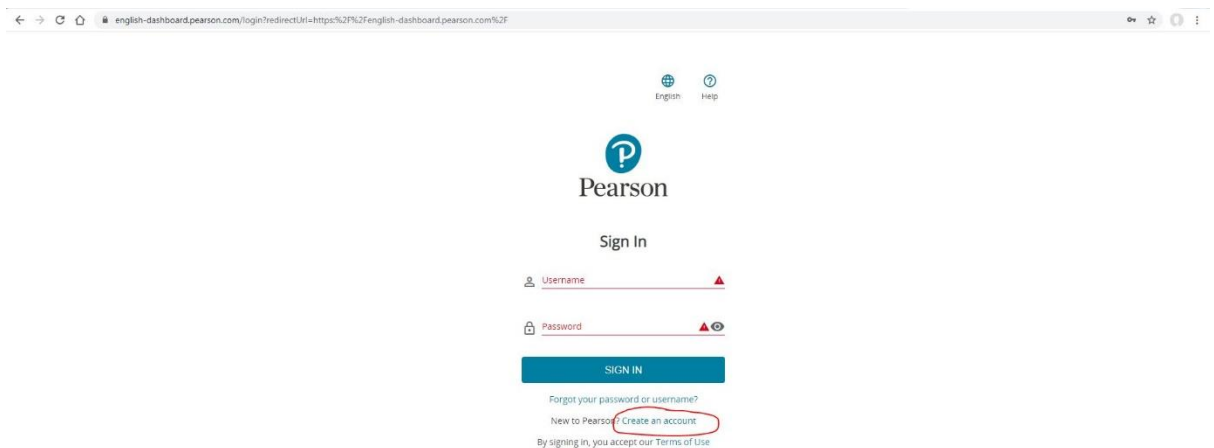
english-dashboard.pearson.com/login?redirectUrl=https:%2F%2Fenglish-dashboard.pearson.com%2F

English Help

Pearson

Sign In

Username

Password

SIGN IN

Forgot your password or username?

New to Pearson? Create an account

By signing in, you accept our Terms of Use